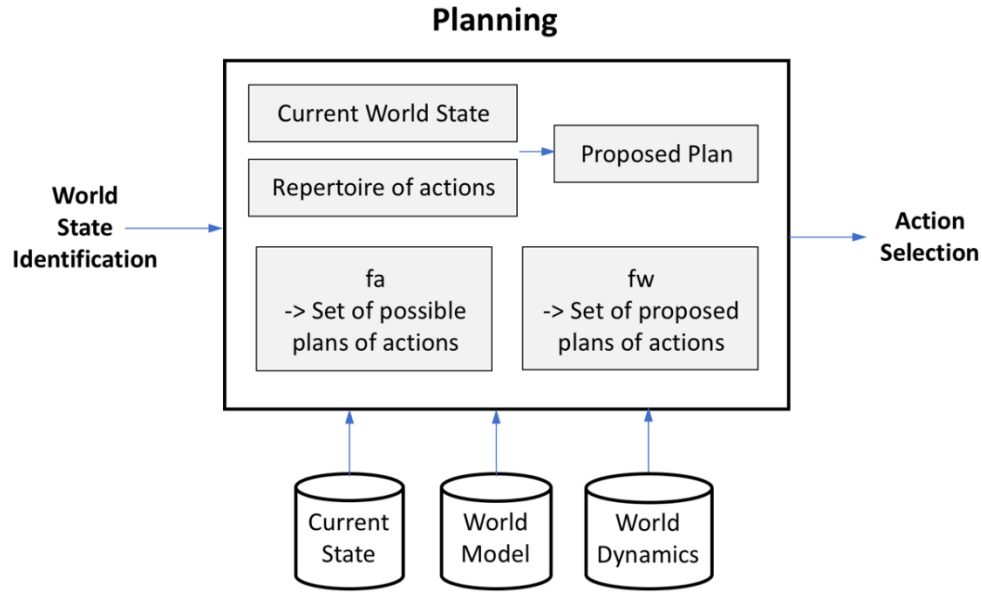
Planning

World State Identification

Current World State

Repertoire of actions

Proposed Plan

fa
-> Set of possible plans of actions

fw
-> Set of proposed plans of actions

Action Selection

Current State

World Model

World Dynamics